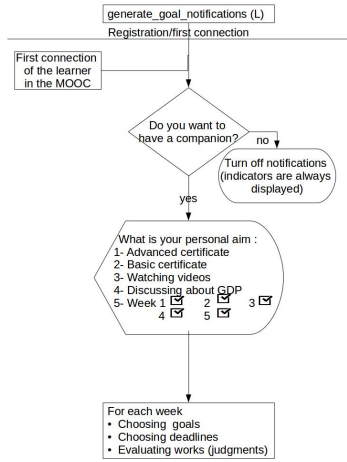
generate_goal_notifications (L)

Registration/first connection

First connection of the learner in the MOOC

Do you want to have a companion?

no

Turn off notifications (indicators are always displayed)

yes

What is your personal aim :
1- Advanced certificate
2- Basic certificate
3- Watching videos
4- Discussing about GDP
5- Week 1 ☑ 2 ☑ 3 ☑
4 ☑ 5 ☑

For each week
• Choosing goals
• Choosing deadlines
• Evaluating works (judgments)